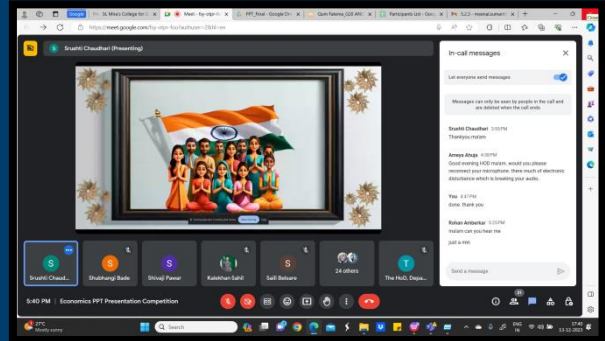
Google
St. Mira's College for
Meet - fsy-otpn-fcu
PPT_Final - Google Dri
Participants List - Goo
https://meet.google.com/fsy-otpn-fcu?authuser=2
Srushti Chaudhari (Presenting)
In-call messages
Let everyone send messages
Messages can only be seen by people in the call and are deleted when the call ends
Srushti Chaudhari 3:55 PM
Thankyou ma'am
Ameya Ahuja 4:30 PM
Good evening HOD ma'am. would you please reconnect your microphone. there much of electronic disturbance which is breaking your audio.
You 4:47 PM
done. thank you
Rohan Amberkar 5:25 PM
ma'am can you hear me
just a min
Send a message
Srushti Chaud...
Shubhangi Bade
Shivaji Pawar
Kalekhan Sahil
Salil Balsure
24 others
The HoD, Depa...
5:40 PM | Economics PPT Presentation Competition
27°C
Mostly sunny
Search
ENG IN
17:40
13-12-2023